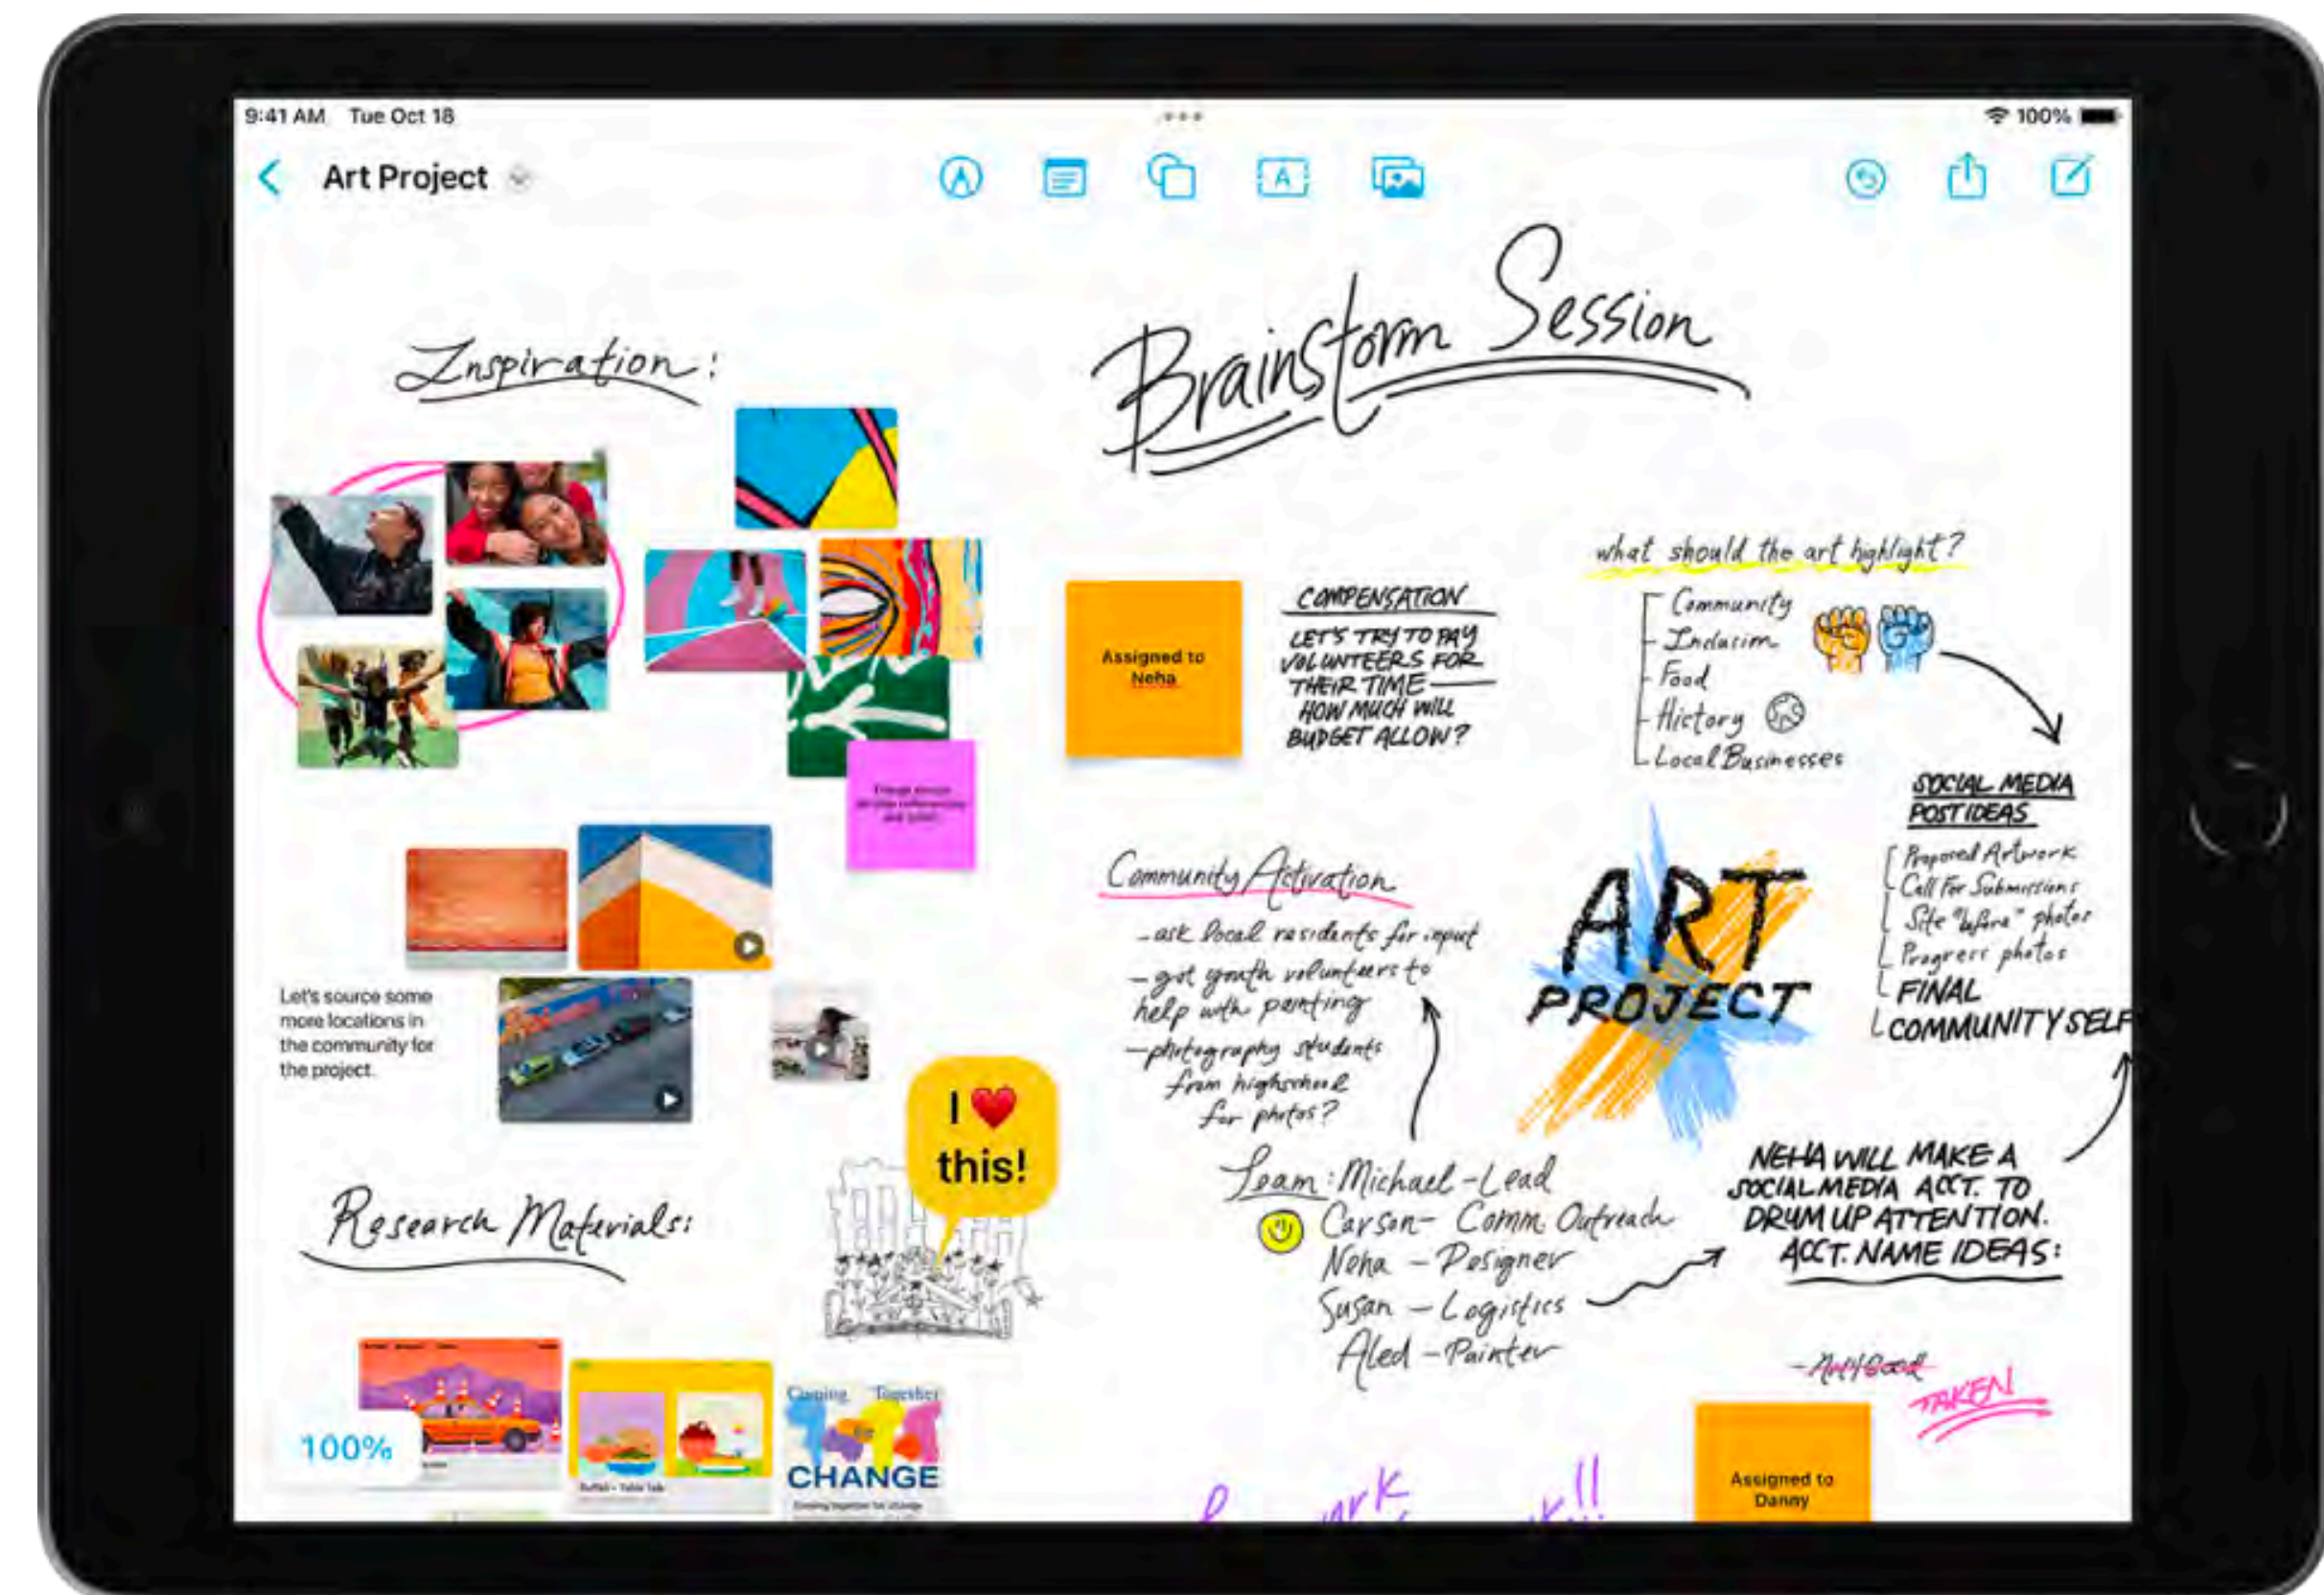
9:41 AM Tue Oct 18

100%

Art Project

Inspiration:

Brainstorm Session

what should the art highlight?

Community
Inclusion
Food
History
Local Businesses

Assigned to Neha

COMPENSATION
LET'S TRY TO PAY VOLUNTEERS FOR THEIR TIME — HOW MUCH WILL BUDGET ALLOW?

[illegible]

SOCIAL MEDIA POST IDEAS
Proposed Artwork
Call for Submissions
Site "before" photos
Progress photos
FINAL COMMUNITY SELF

Community Activation
- ask local residents for input
- get youth volunteers to help with painting
- photography students from highschool for photos?

ART PROJECT

Let's source some more locations in the community for the project.

I ❤ this!

Team: Michael - Lead
Carson - Comm. Outreach
Neha - Designer
Susan - Logistics
Aled - Painter

NEHA WILL MAKE A SOCIAL MEDIA ACCT. TO DRUM UP ATTENTION. ACCT. NAME IDEAS:

Research Materials:

100%

CHANGE

Coming Together

Art4Good

TAKEN

Assigned to Danny